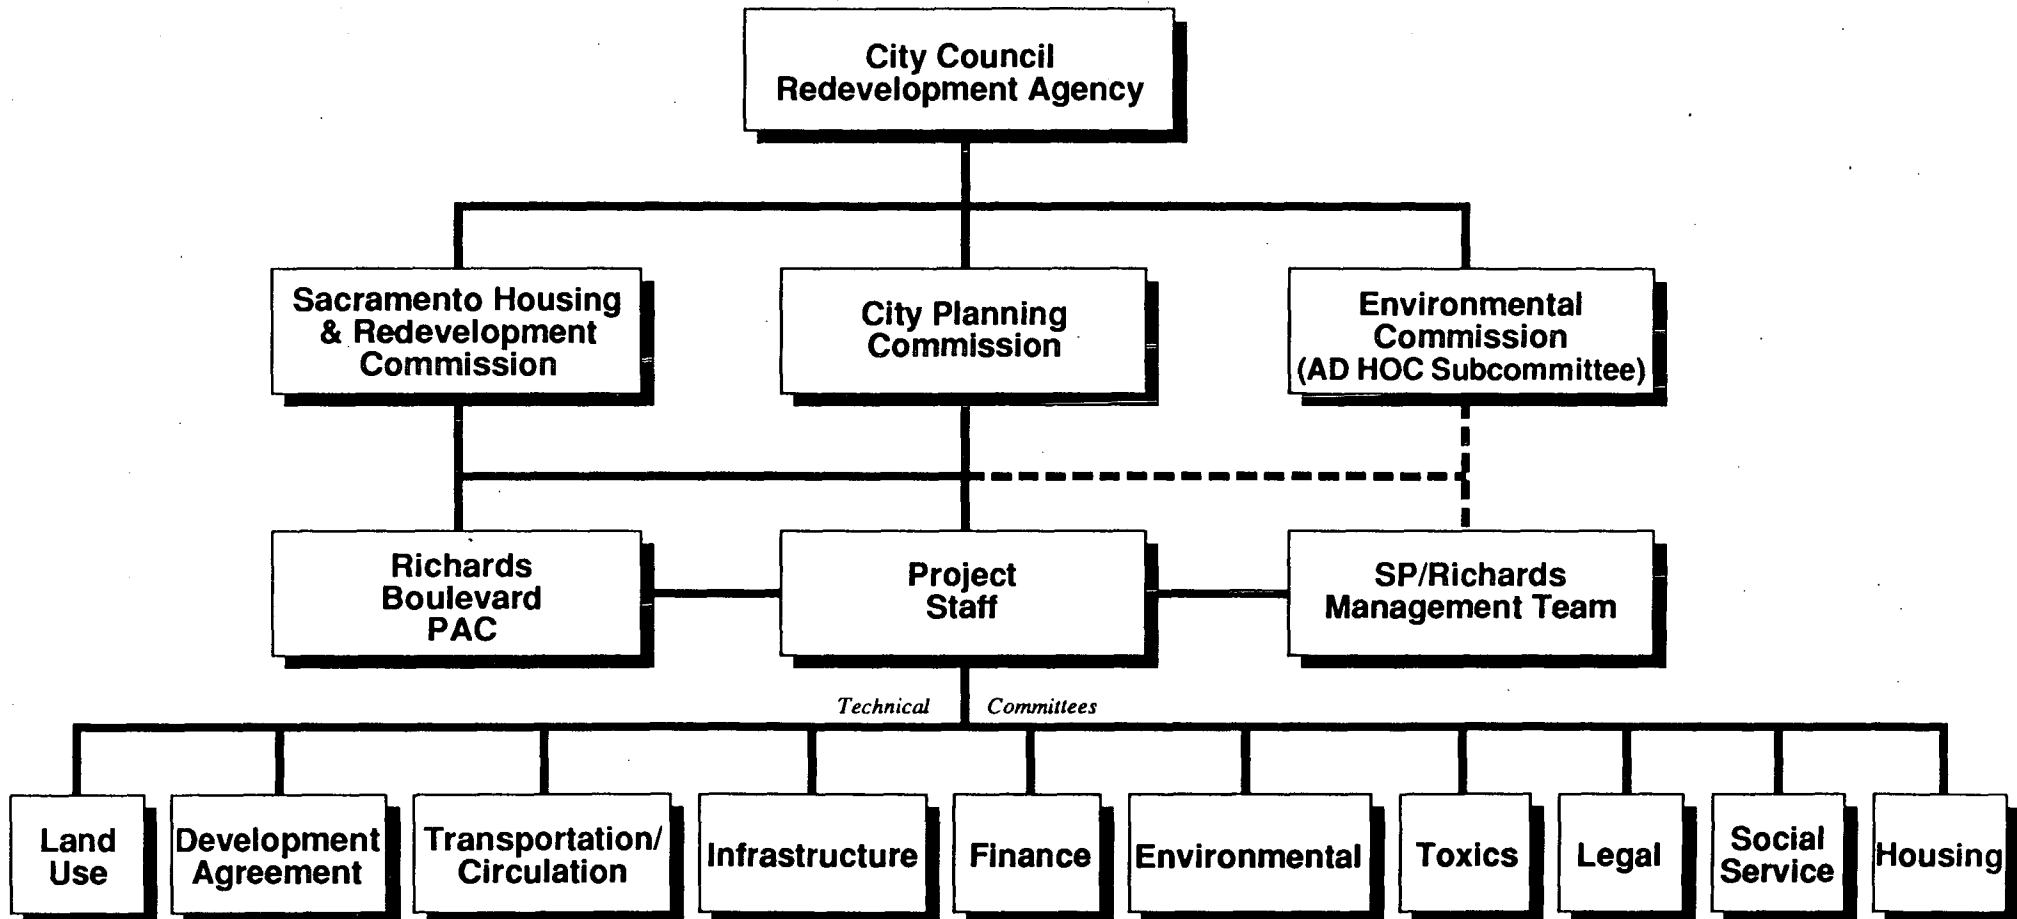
City Council
Redevelopment Agency

Sacramento Housing & Redevelopment Commission

City Planning Commission

Environmental Commission (AD HOC Subcommittee)

Richards Boulevard PAC

Project Staff

SP/Richards Management Team

Technical Committees

Land Use

Development Agreement

Transportation/ Circulation

Infrastructure

Finance

Environmental

Toxics

Legal

Social Service

Housing